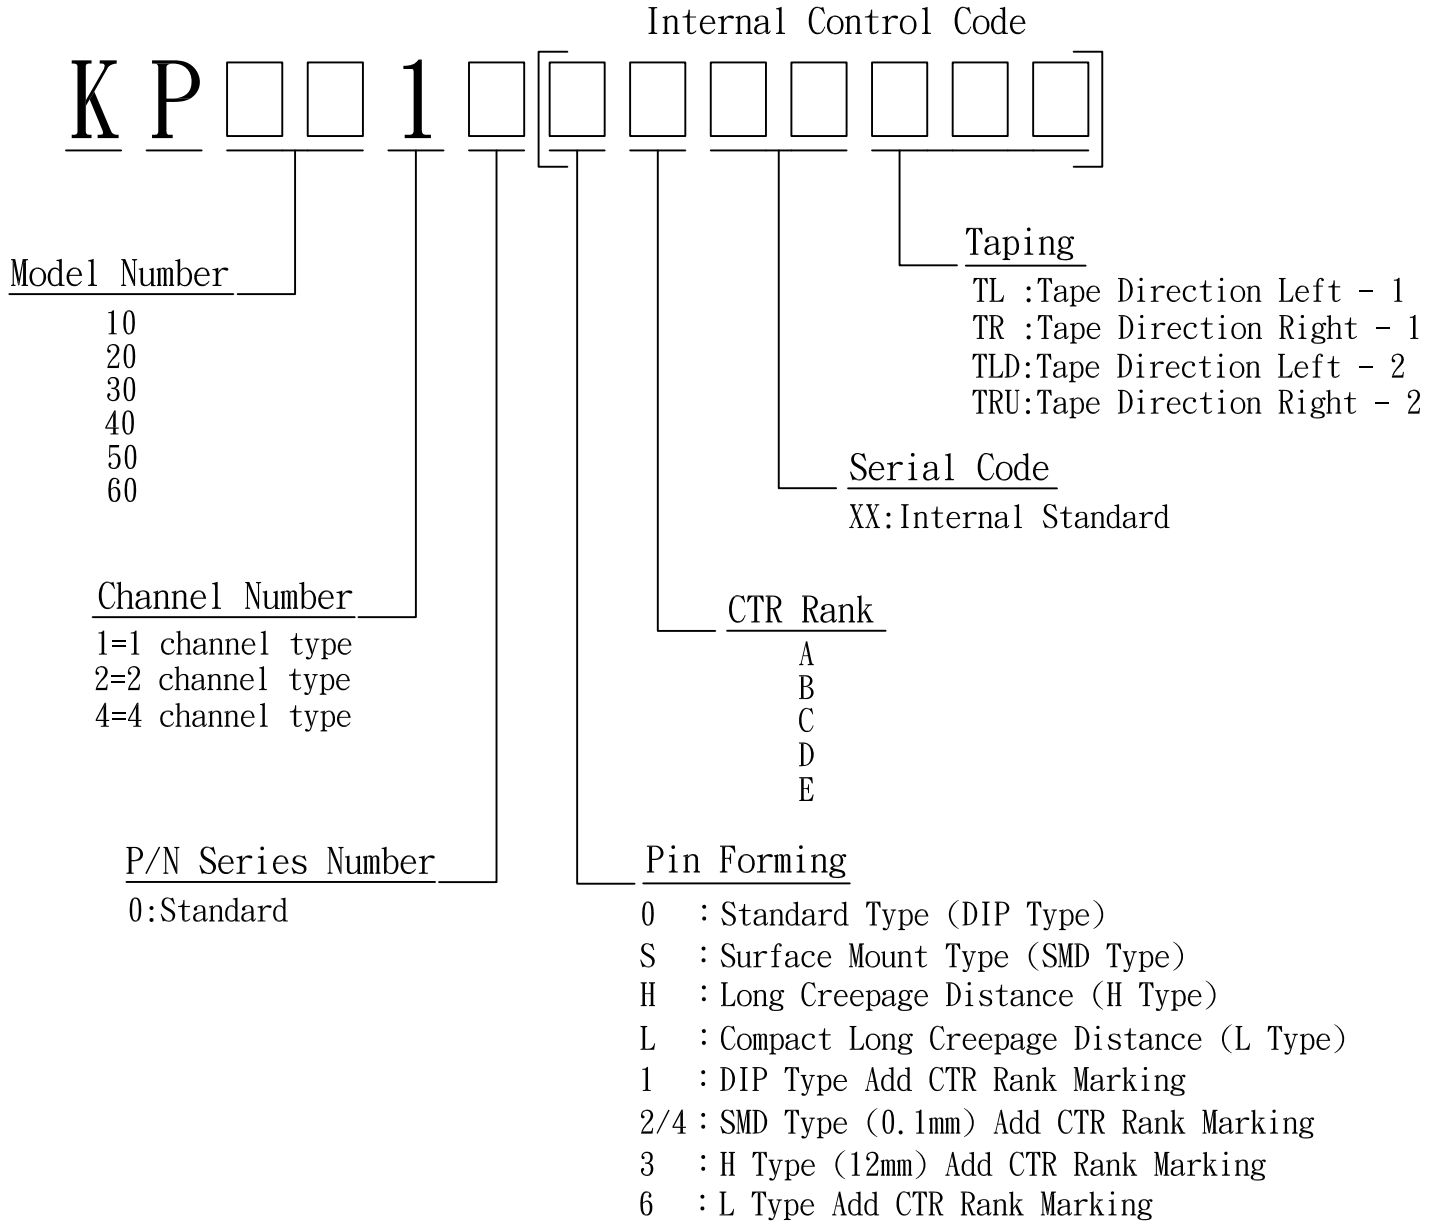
Internal Control Code

K P □ □ 1 □ [ □ □ □ □ □ □ ]

Taping
TL :Tape Direction Left - 1
TR :Tape Direction Right - 1
TLD:Tape Direction Left - 2
TRU:Tape Direction Right - 2

Model Number
10
20
30
40
50
60

Serial Code
XX:Internal Standard

Channel Number
1=1 channel type
2=2 channel type
4=4 channel type

CTR Rank
A
B
C
D
E

P/N Series Number
0:Standard

Pin Forming
0 : Standard Type (DIP Type)
S : Surface Mount Type (SMD Type)
H : Long Creepage Distance (H Type)
L : Compact Long Creepage Distance (L Type)
1 : DIP Type Add CTR Rank Marking
2/4 : SMD Type (0.1mm) Add CTR Rank Marking
3 : H Type (12mm) Add CTR Rank Marking
6 : L Type Add CTR Rank Marking